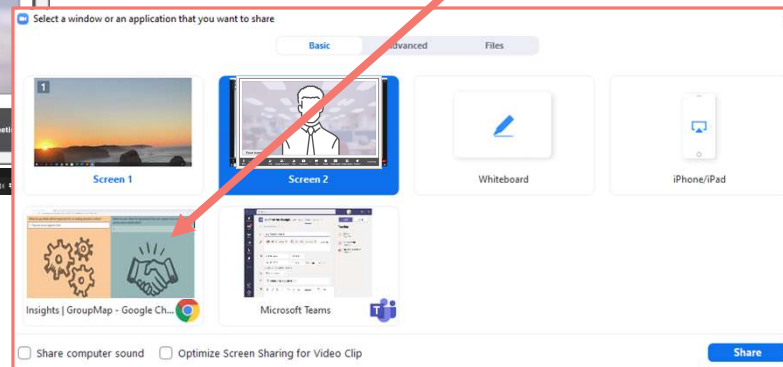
Select a window or an application that you want to share

Basic

Advanced

Files

1

Screen 1

Screen 2

Whiteboard

iPhone/iPad

Insights | GroupMap - Google Ch...

Microsoft Teams

Share computer sound

Optimize Screen Sharing for Video Clip

Share